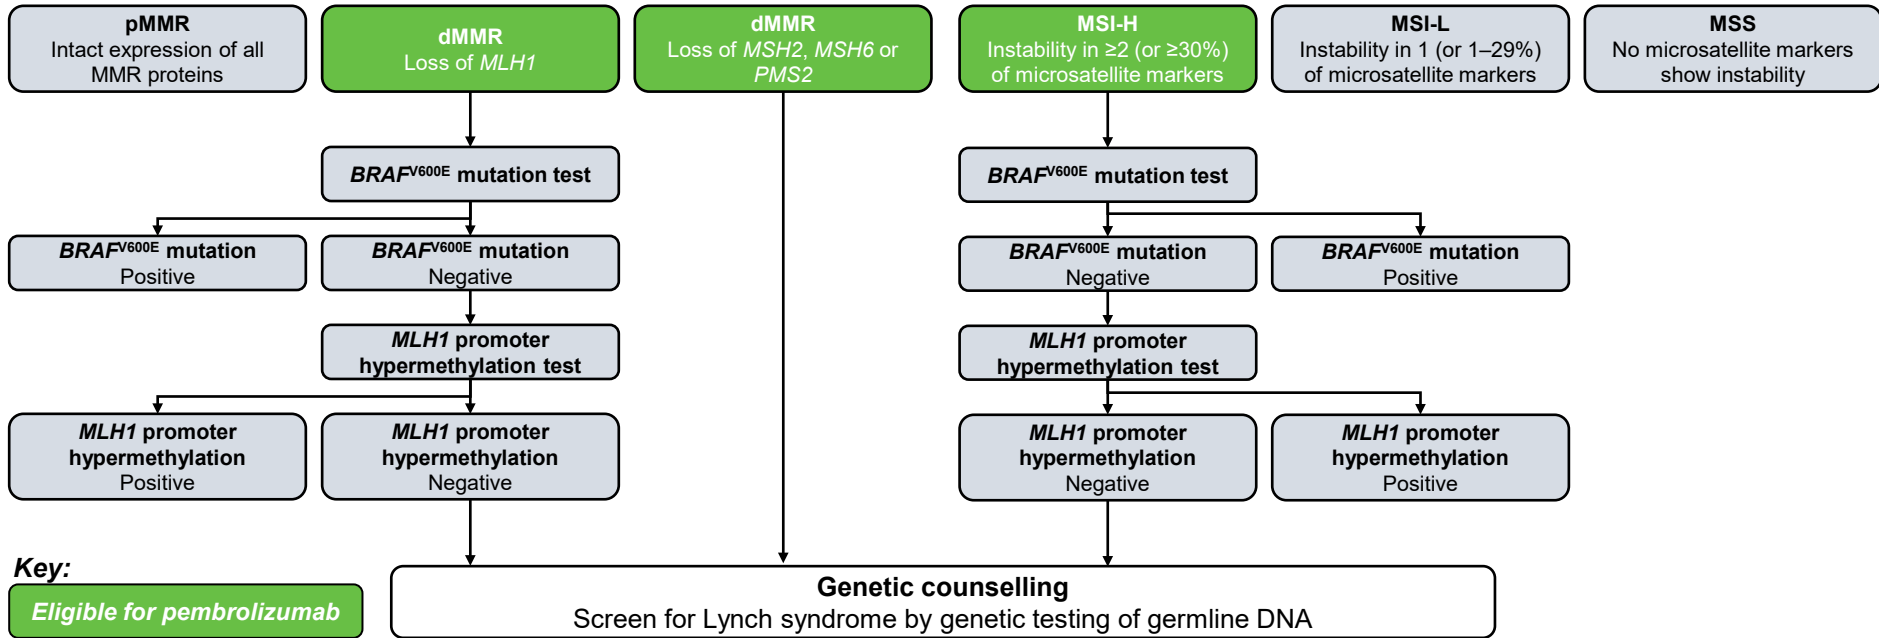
pMMR
Intact expression of all MMR proteins

dMMR
Loss of *MLH1*

dMMR
Loss of *MSH2*, *MSH6* or *PMS2*

MSI-H
Instability in ≥2 (or ≥30%) of microsatellite markers

MSI-L
Instability in 1 (or 1–29%) of microsatellite markers

MSS
No microsatellite markers show instability

*BRAF*$^{V600E}$ mutation test

*BRAF*$^{V600E}$ mutation test

*BRAF*$^{V600E}$ mutation
Positive

*BRAF*$^{V600E}$ mutation
Negative

*BRAF*$^{V600E}$ mutation
Negative

*BRAF*$^{V600E}$ mutation
Positive

*MLH1* promoter hypermethylation test

*MLH1* promoter hypermethylation test

*MLH1* promoter hypermethylation
Positive

*MLH1* promoter hypermethylation
Negative

*MLH1* promoter hypermethylation
Negative

*MLH1* promoter hypermethylation
Positive

Key:
Eligible for pembrolizumab

Genetic counselling
Screen for Lynch syndrome by genetic testing of germline DNA